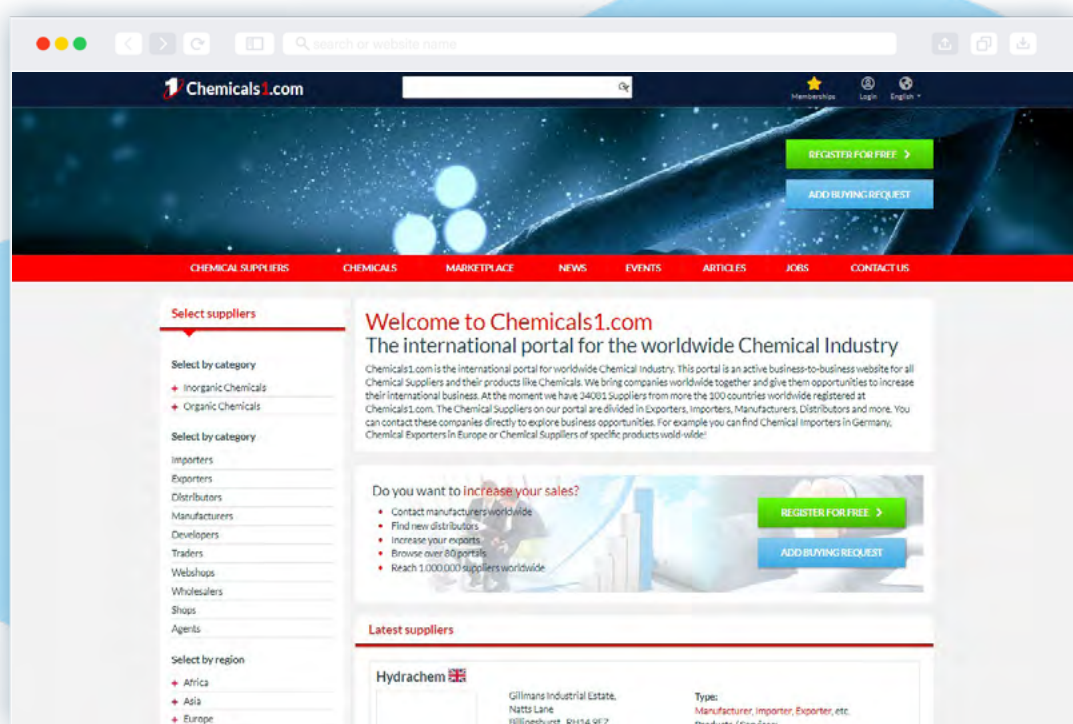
search or website name

Chemicals1.com

Memberships Login English

REGISTER FOR FREE >

ADD BUYING REQUEST

CHEMICAL SUPPLIERS CHEMICALS MARKETPLACE NEWS EVENTS ARTICLES JOBS CONTACT US

Select suppliers

Select by category
+ Inorganic Chemicals
+ Organic Chemicals

Select by category
Importers
Exporters
Distributors
Manufacturers
Developers
Traders
Webshops
Wholesalers
Shops
Agents

Select by region
+ Africa
+ Asia
+ Europe

Welcome to Chemicals1.com
The international portal for the worldwide Chemical Industry

Chemicals1.com is the international portal for worldwide Chemical Industry. This portal is an active business-to-business website for all Chemical Suppliers and their products like Chemicals. We bring companies worldwide together and give them opportunities to increase their international business. At the moment we have 34081 Suppliers from more the 100 countries worldwide registered at Chemicals1.com. The Chemical Suppliers on our portal are divided in Exporters, Importers, Manufacturers, Distributors and more. You can contact these companies directly to explore business opportunities. For example you can find Chemical Importers in Germany, Chemical Exporters in Europe or Chemical Suppliers of specific products wold-wide!

Do you want to increase your sales?
• Contact manufacturers worldwide
• Find new distributors
• Increase your exports
• Browse over 80 portals
• Reach 1.000.000 suppliers worldwide

REGISTER FOR FREE >

ADD BUYING REQUEST

Latest suppliers

Hydrachem

Gillmans Industrial Estate,
Natts Lane
Billingshurst, RH14 9EZ

Type:
Manufacturer, Importer, Exporter, etc.
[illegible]